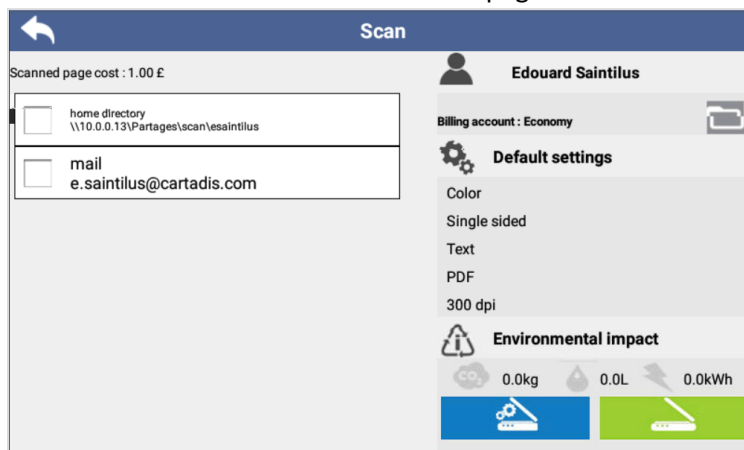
Scan

Scanned page cost : 1.00 £

home directory
\\10.0.0.13\Partages\scan\esaintilus

mail
e.saintilus@cartadis.com

Edouard Saintilus

Billing account : Economy

Default settings

Color

Single sided

Text

PDF

300 dpi

Environmental impact

$CO_2$ 0.0kg 0.0L 0.0kWh